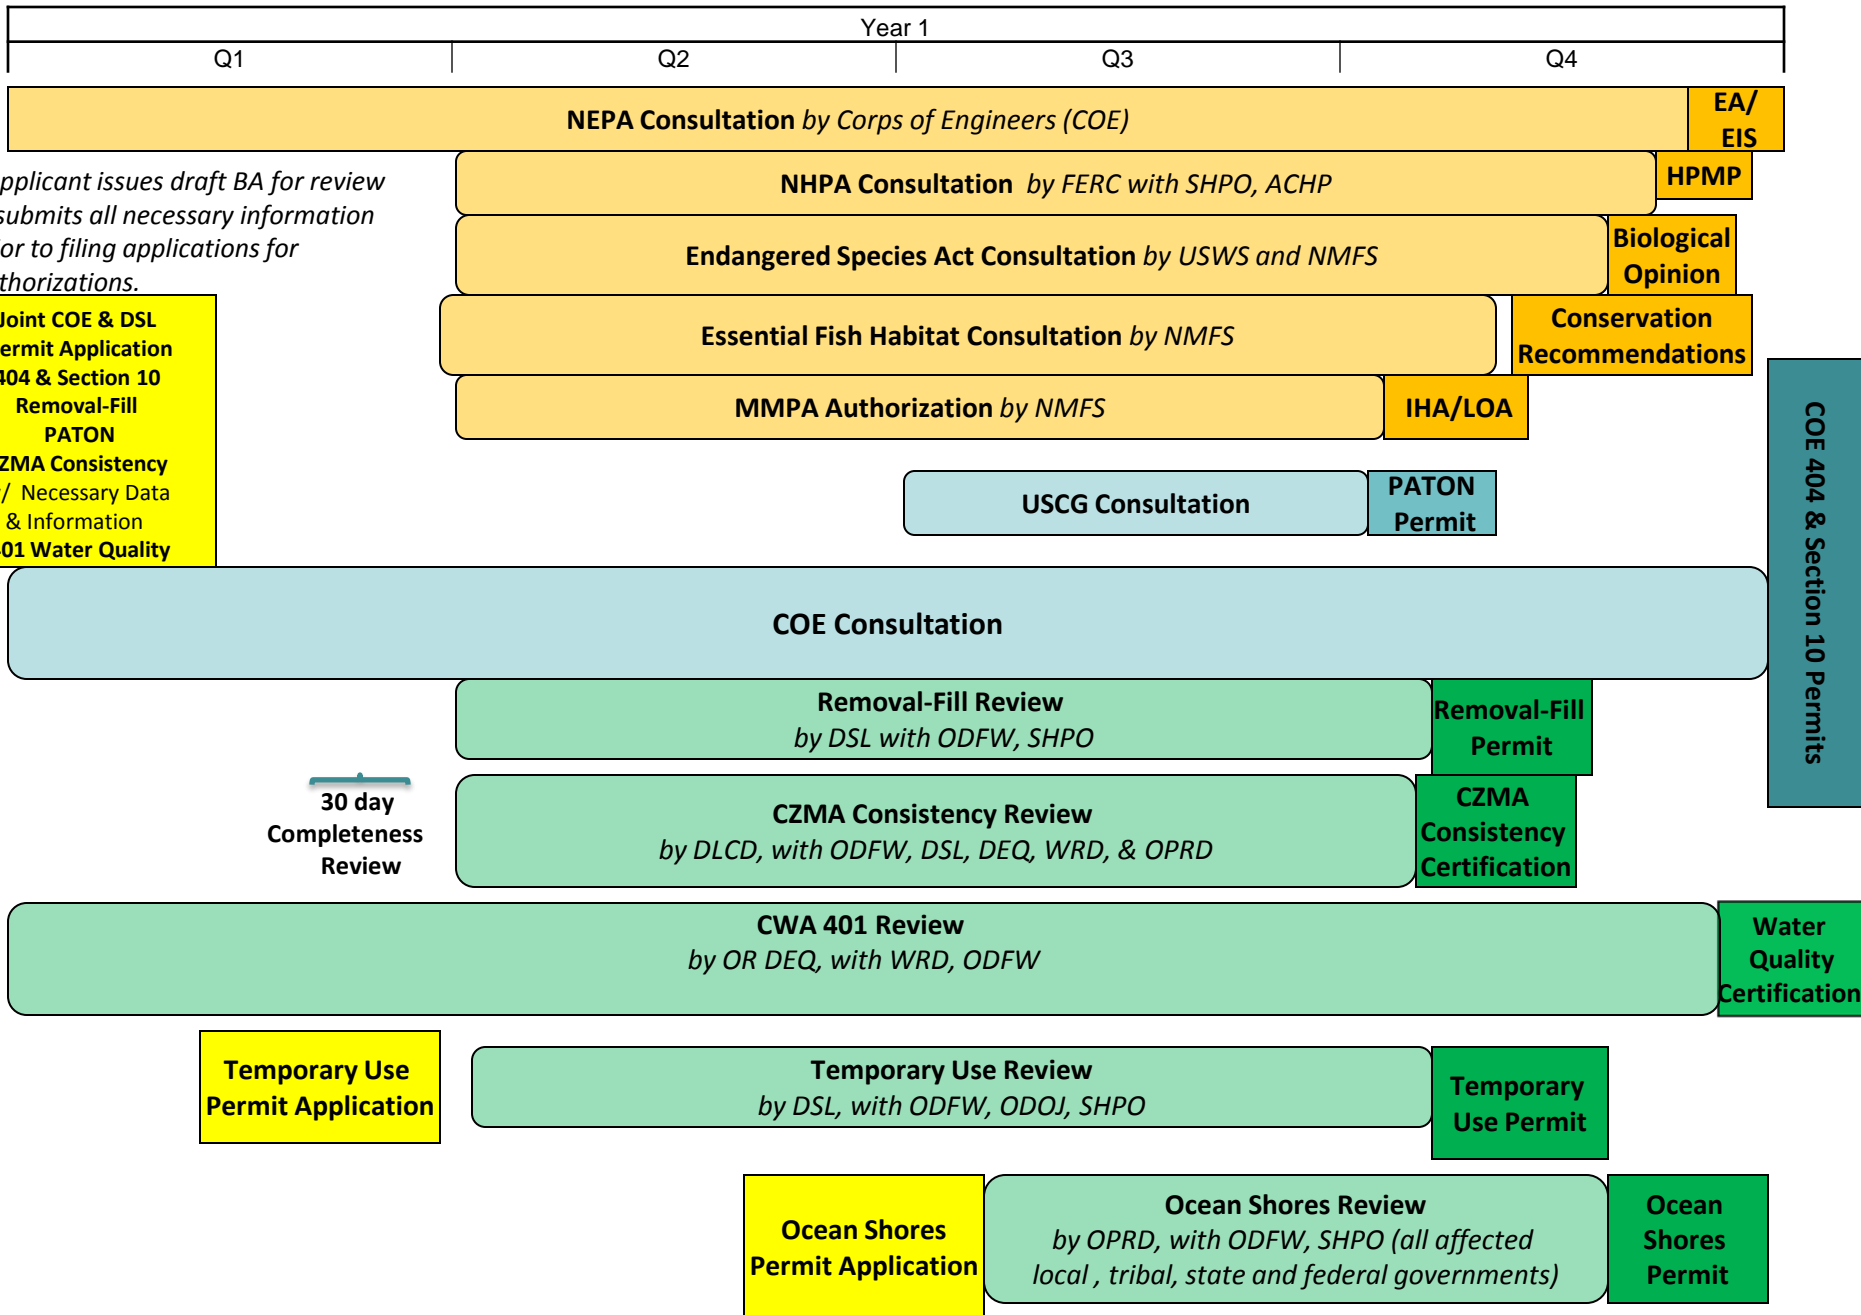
Year 1

| Q1 | Q2 | Q3 | Q4 |
|---|---|---|---|

**NEPA Consultation** *by Corps of Engineers (COE)*

EA/ EIS

pplicant issues draft BA for review submits all necessary information or to filing applications for thorizations.

**NHPA Consultation** *by FERC with SHPO, ACHP*

HPMP

**Endangered Species Act Consultation** *by USWS and NMFS*

Biological Opinion

Joint COE & DSL ermit Application 404 & Section 10 Removal-Fill PATON ZMA Consistency / Necessary Data & Information 01 Water Quality

**Essential Fish Habitat Consultation** *by NMFS*

Conservation Recommendations

**MMPA Authorization** *by NMFS*

IHA/LOA

COE 404 & Section 10 Permits

USCG Consultation

PATON Permit

COE Consultation

Removal-Fill Review
*by DSL with ODFW, SHPO*

Removal-Fill Permit

30 day Completeness Review

CZMA Consistency Review
*by DLCD, with ODFW, DSL, DEQ, WRD, & OPRD*

CZMA Consistency Certification

CWA 401 Review
*by OR DEQ, with WRD, ODFW*

Water Quality Certification

Temporary Use Permit Application

Temporary Use Review
*by DSL, with ODFW, ODOJ, SHPO*

Temporary Use Permit

Ocean Shores Permit Application

Ocean Shores Review
*by OPRD, with ODFW, SHPO (all affected local , tribal, state and federal governments)*

Ocean Shores Permit